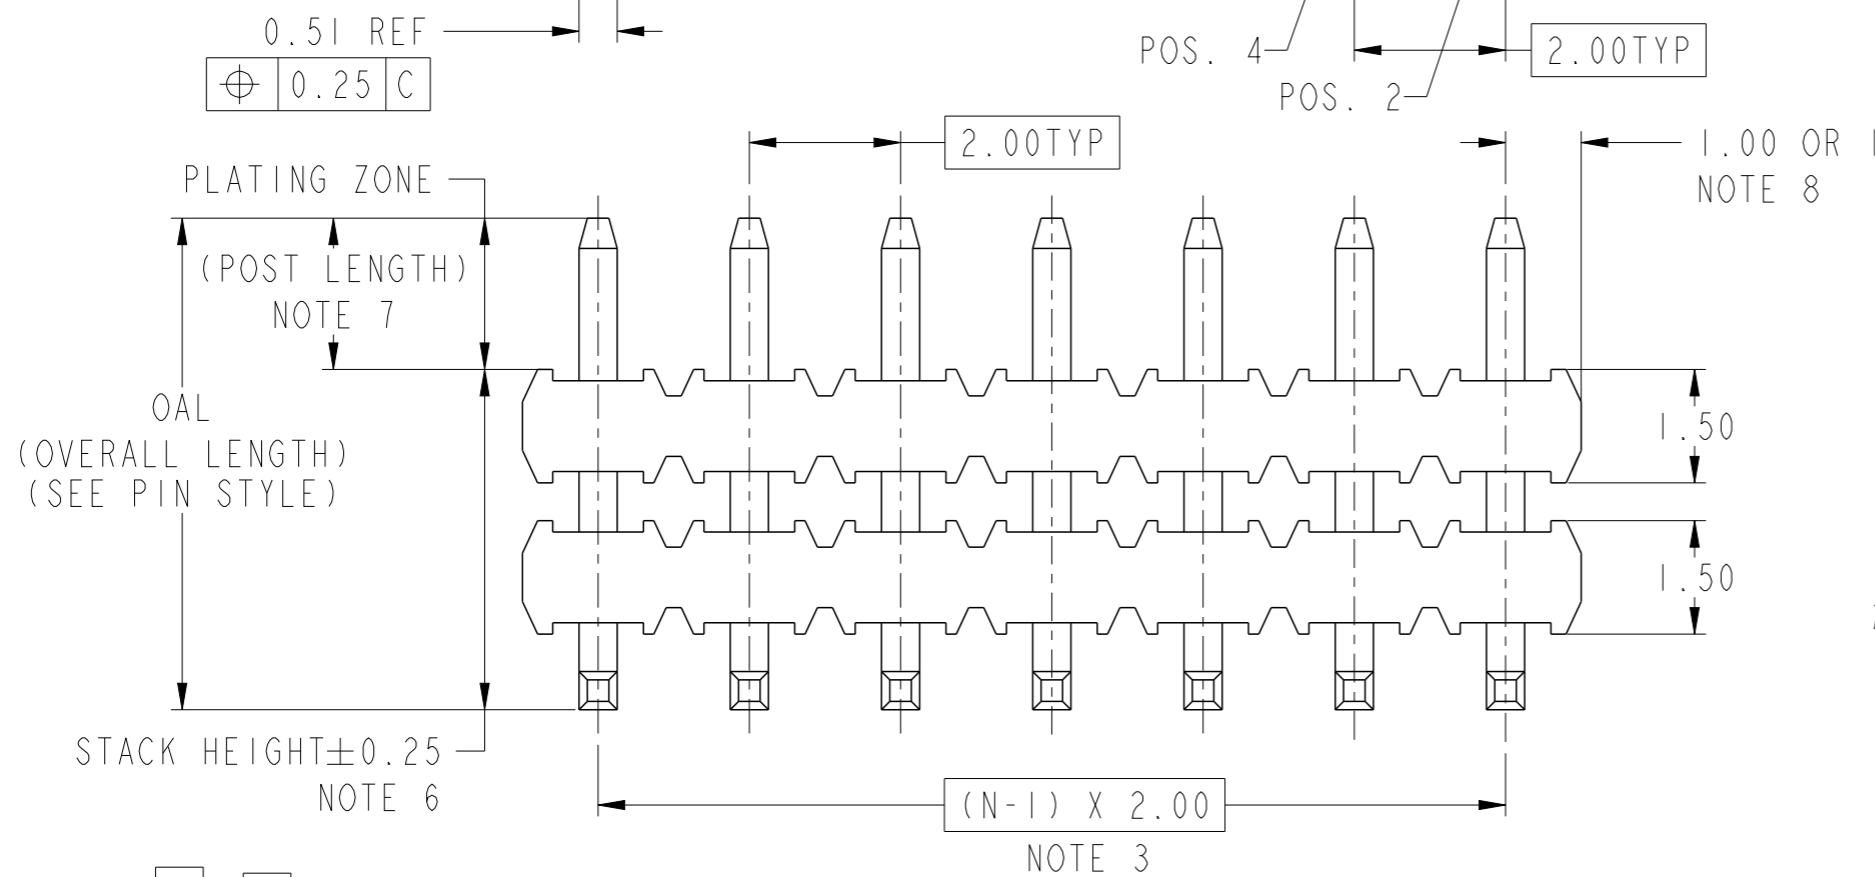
0.51 REF

| $\oplus$ | 0.25 | C |
|---|---|---|

POS. 4

POS. 2

2.00TYP

2.00TYP

1.00 OR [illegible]
NOTE 8

PLATING ZONE

(POST LENGTH)
NOTE 7

OAL
(OVERALL LENGTH)
(SEE PIN STYLE)

1.50

1.50

STACK HEIGHT$\pm$0.25
NOTE 6

(N-1) X 2.00
NOTE 3